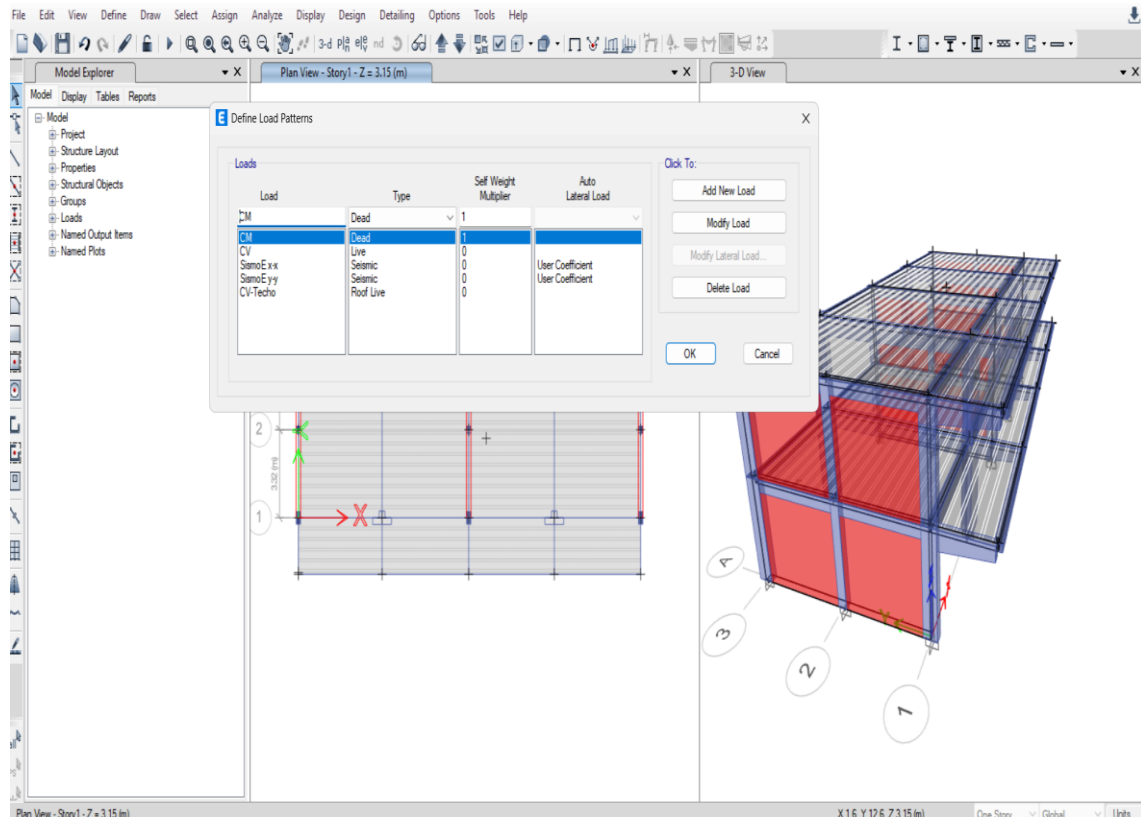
File Edit View Define Draw Select Assign Analyze Display Design Detailing Options Tools Help

Model Explorer

Model Display Tables Reports

Model
Project
Structure Layout
Properties
Structural Objects
Groups
Loads
Named Output Items
Named Plots

Plan View - Story1 - Z = 3.15 (m)

3-D View

Define Load Patterns

Loads

| Load | Type | Self Weight Multiplier | Auto Lateral Load |
|---|---|---|---|
| CM | Dead | 1 | |
| CM | Dead | 1 | |
| CV | Live | 0 | |
| SismoE x-x | Seismic | 0 | User Coefficient |
| SismoE y-y | Seismic | 0 | User Coefficient |
| CV-Techo | Roof Live | 0 | |

Click To:
Add New Load
Modify Load
Modify Lateral Load...
Delete Load

OK
Cancel

2
1
3.32 (m)
X

A
3
2
1

Plan View - Story1 - Z = 3.15 (m)
X 1.6 Y 12.6 Z 3.15 (m)
One Story
Global
Units